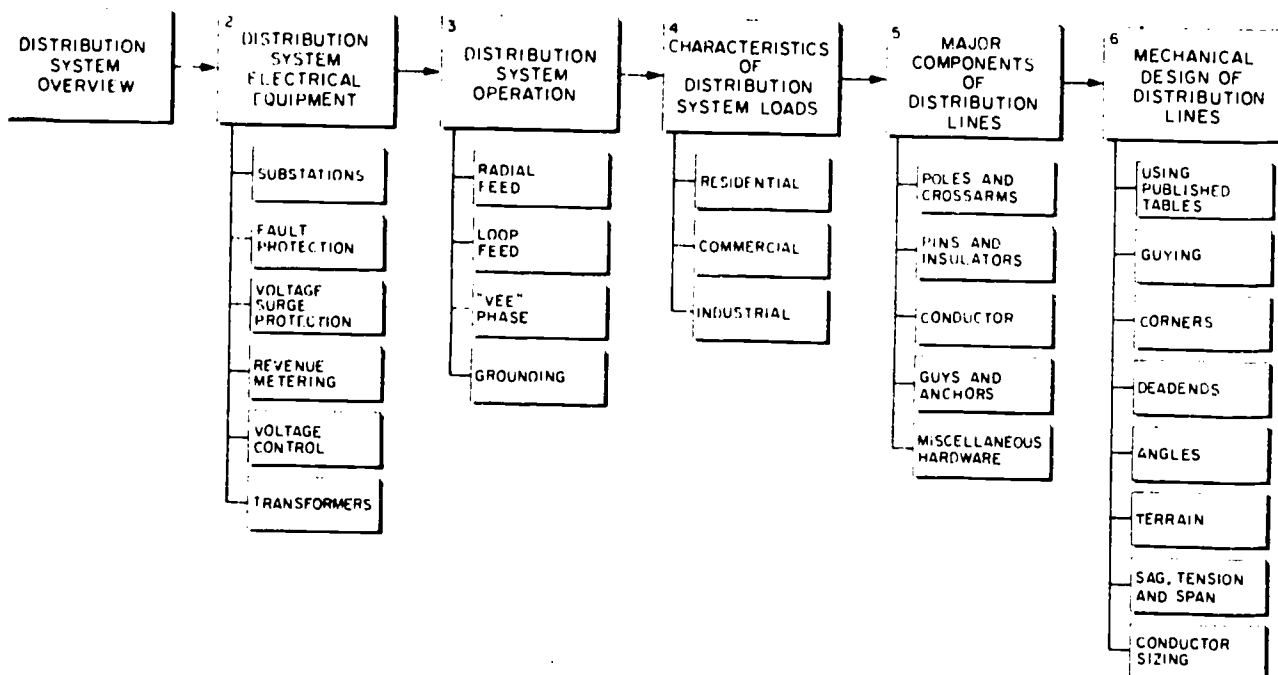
DISTRIBUTION SYSTEM OVERVIEW

2 DISTRIBUTION SYSTEM ELECTRICAL EQUIPMENT

SUBSTATIONS

FAULT PROTECTION

VOLTAGE SURGE PROTECTION

REVENUE METERING

VOLTAGE CONTROL

TRANSFORMERS

3 DISTRIBUTION SYSTEM OPERATION

RADIAL FEED

LOOP FEED

"VEE" PHASE

GROUNDING

4 CHARACTERISTICS OF DISTRIBUTION SYSTEM LOADS

RESIDENTIAL

COMMERCIAL

INDUSTRIAL

5 MAJOR COMPONENTS OF DISTRIBUTION LINES

POLES AND CROSSARMS

PINS AND INSULATORS

CONDUCTOR

GUYS AND ANCHORS

MISCELLANEOUS HARDWARE

6 MECHANICAL DESIGN OF DISTRIBUTION LINES

USING PUBLISHED TABLES

GUYING

CORNERS

DEADENDS

ANGLES

TERRAIN

SAG, TENSION AND SPAN

CONDUCTOR SIZING